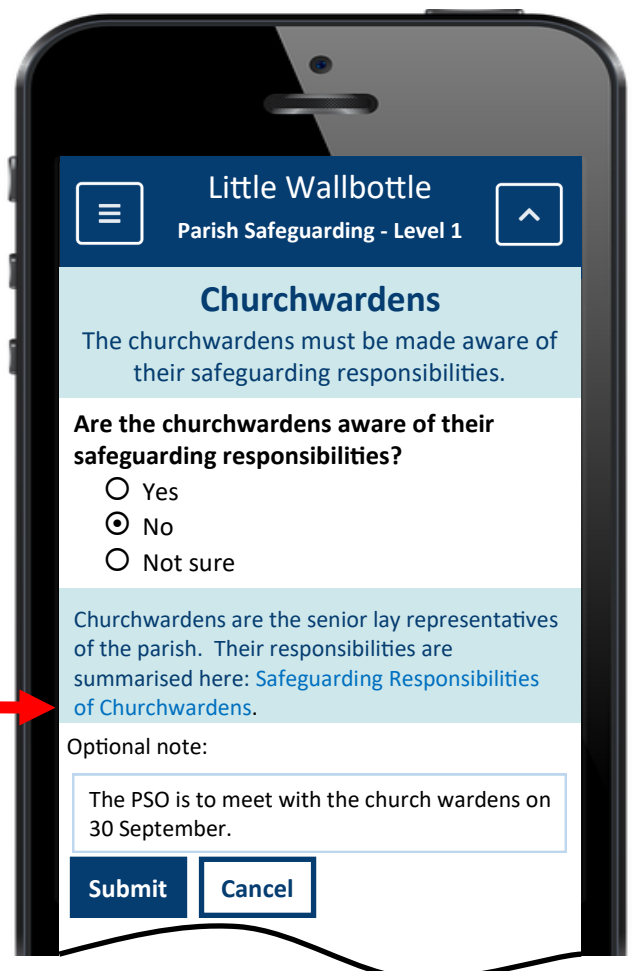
Little Wallbottle
Parish Safeguarding - Level 1

Churchwardens
The churchwardens must be made aware of their safeguarding responsibilities.

Are the churchwardens aware of their safeguarding responsibilities?
Yes
No
Not sure

Churchwardens are the senior lay representatives of the parish. Their responsibilities are summarised here: Safeguarding Responsibilities of Churchwardens.

Optional note:

The PSO is to meet with the church wardens on 30 September.

Submit
Cancel